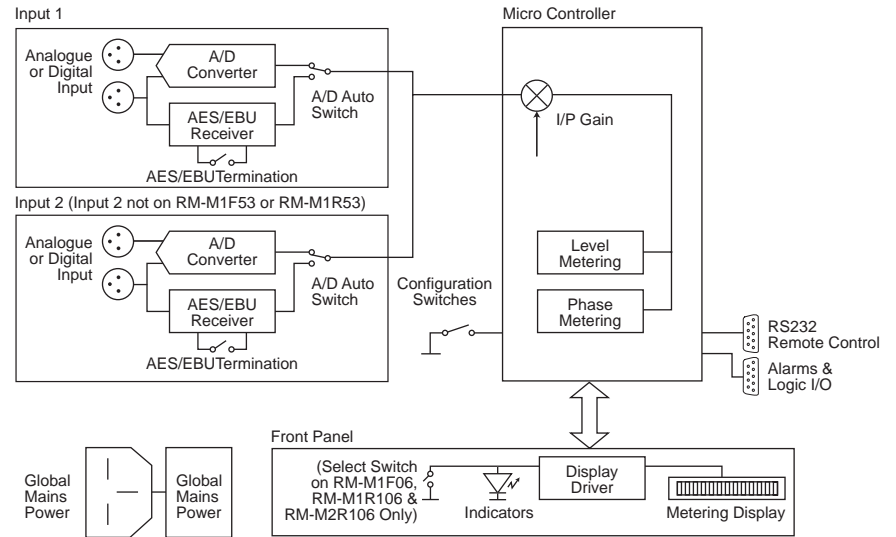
Input 1

Analogue or Digital Input

A/D Converter

A/D Auto Switch

AES/EBU Receiver

AES/EBUTermination

Input 2 (Input 2 not on RM-M1F53 or RM-M1R53)

Analogue or Digital Input

A/D Converter

A/D Auto Switch

AES/EBU Receiver

AES/EBUTermination

Micro Controller

I/P Gain

Level Metering

Phase Metering

Configuration Switches

RS232 Remote Control

Alarms & Logic I/O

Front Panel

(Select Switch on RM-M1F06, RM-M1R106 & RM-M2R106 Only)

Indicators

Display Driver

Metering Display

Global Mains Power

Global Mains Power